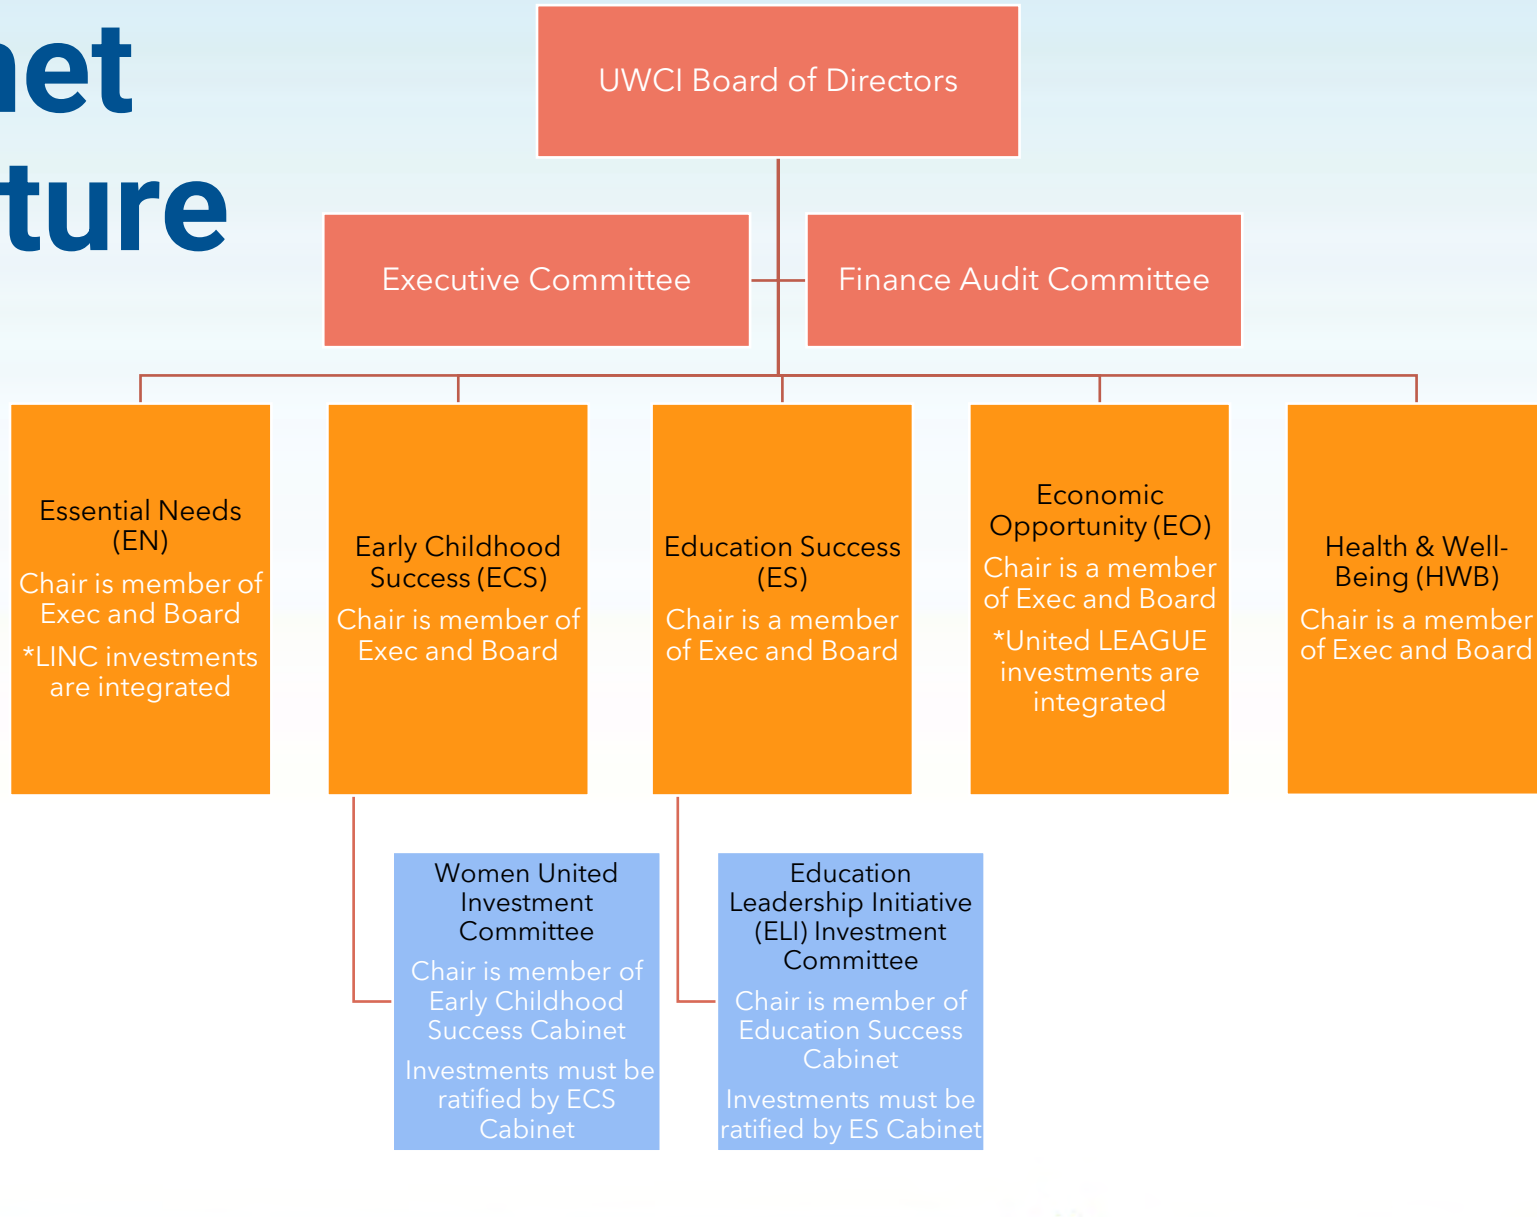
net
ture

UWCI Board of Directors

Executive Committee

Finance Audit Committee

Essential Needs (EN)
Chair is member of Exec and Board
*LINC investments are integrated

Early Childhood Success (ECS)
Chair is member of Exec and Board

Education Success (ES)
Chair is a member of Exec and Board

Economic Opportunity (EO)
Chair is a member of Exec and Board
*United LEAGUE investments are integrated

Health & Well-Being (HWB)
Chair is a member of Exec and Board

Women United Investment Committee
Chair is member of Early Childhood Success Cabinet
Investments must be ratified by ECS Cabinet

Education Leadership Initiative (ELI) Investment Committee
Chair is member of Education Success Cabinet
Investments must be ratified by ES Cabinet